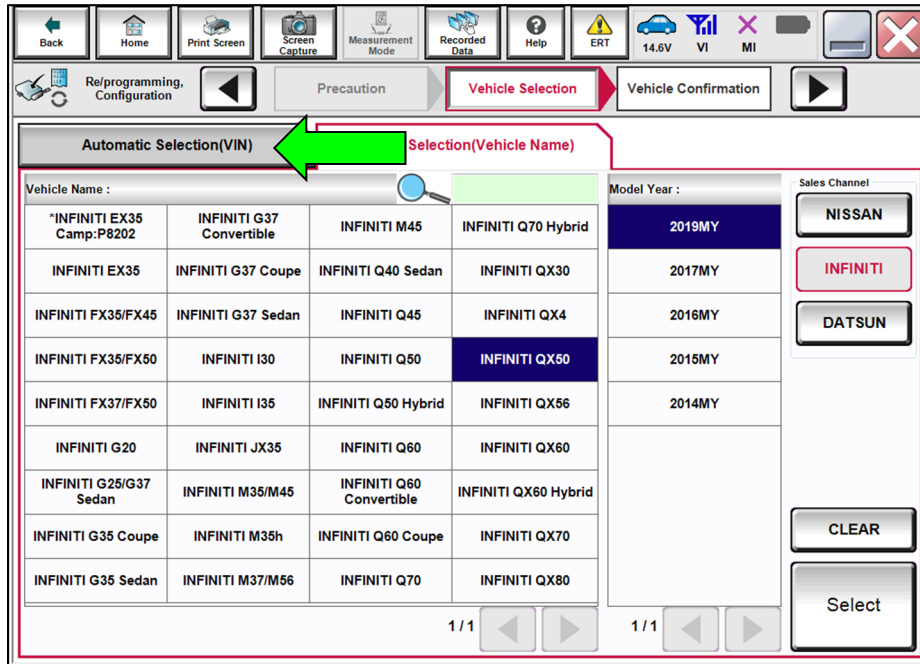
Back | Home | Print Screen | Screen Capture | Measurement Mode | Recorded Data | Help | ERT | 14.6V | VI | MI

Re/programming, Configuration | Precaution | Vehicle Selection | Vehicle Confirmation

Automatic Selection(VIN) | Selection(Vehicle Name)

Vehicle Name :

| | | | |
|---|---|---|---|
| *INFINITI EX35 Camp:P8202 | INFINITI G37 Convertible | INFINITI M45 | INFINITI Q70 Hybrid |
| INFINITI EX35 | INFINITI G37 Coupe | INFINITI Q40 Sedan | INFINITI QX30 |
| INFINITI FX35/FX45 | INFINITI G37 Sedan | INFINITI Q45 | INFINITI QX4 |
| INFINITI FX35/FX50 | INFINITI I30 | INFINITI Q50 | INFINITI QX50 |
| INFINITI FX37/FX50 | INFINITI I35 | INFINITI Q50 Hybrid | INFINITI QX56 |
| INFINITI G20 | INFINITI JX35 | INFINITI Q60 | INFINITI QX60 |
| INFINITI G25/G37 Sedan | INFINITI M35/M45 | INFINITI Q60 Convertible | INFINITI QX60 Hybrid |
| INFINITI G35 Coupe | INFINITI M35h | INFINITI Q60 Coupe | INFINITI QX70 |
| INFINITI G35 Sedan | INFINITI M37/M56 | INFINITI Q70 | INFINITI QX80 |

1/1

Model Year :

2019MY
2017MY
2016MY
2015MY
2014MY

1/1

Sales Channel
NISSAN
INFINITI
DATSUN

CLEAR
Select